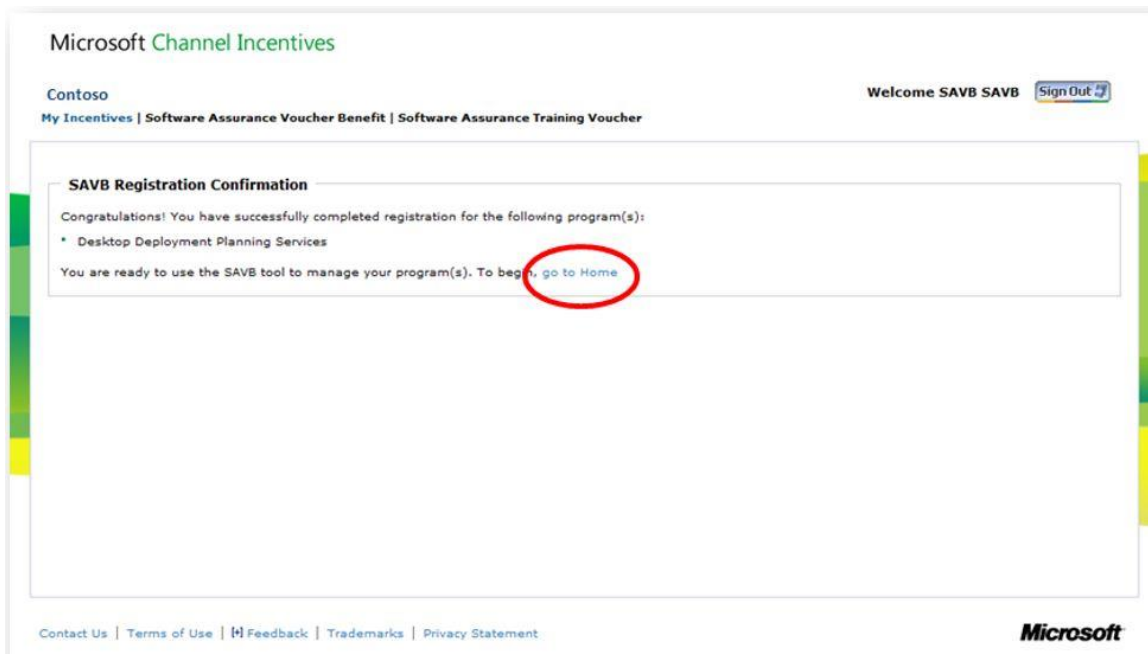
Microsoft Channel Incentives

Contoso

Welcome SAVB SAVB Sign Out

My Incentives | Software Assurance Voucher Benefit | Software Assurance Training Voucher

SAVB Registration Confirmation

Congratulations! You have successfully completed registration for the following program(s):

• Desktop Deployment Planning Services

You are ready to use the SAVB tool to manage your program(s). To begin, go to Home

Contact Us | Terms of Use | [+] Feedback | Trademarks | Privacy Statement

Microsoft